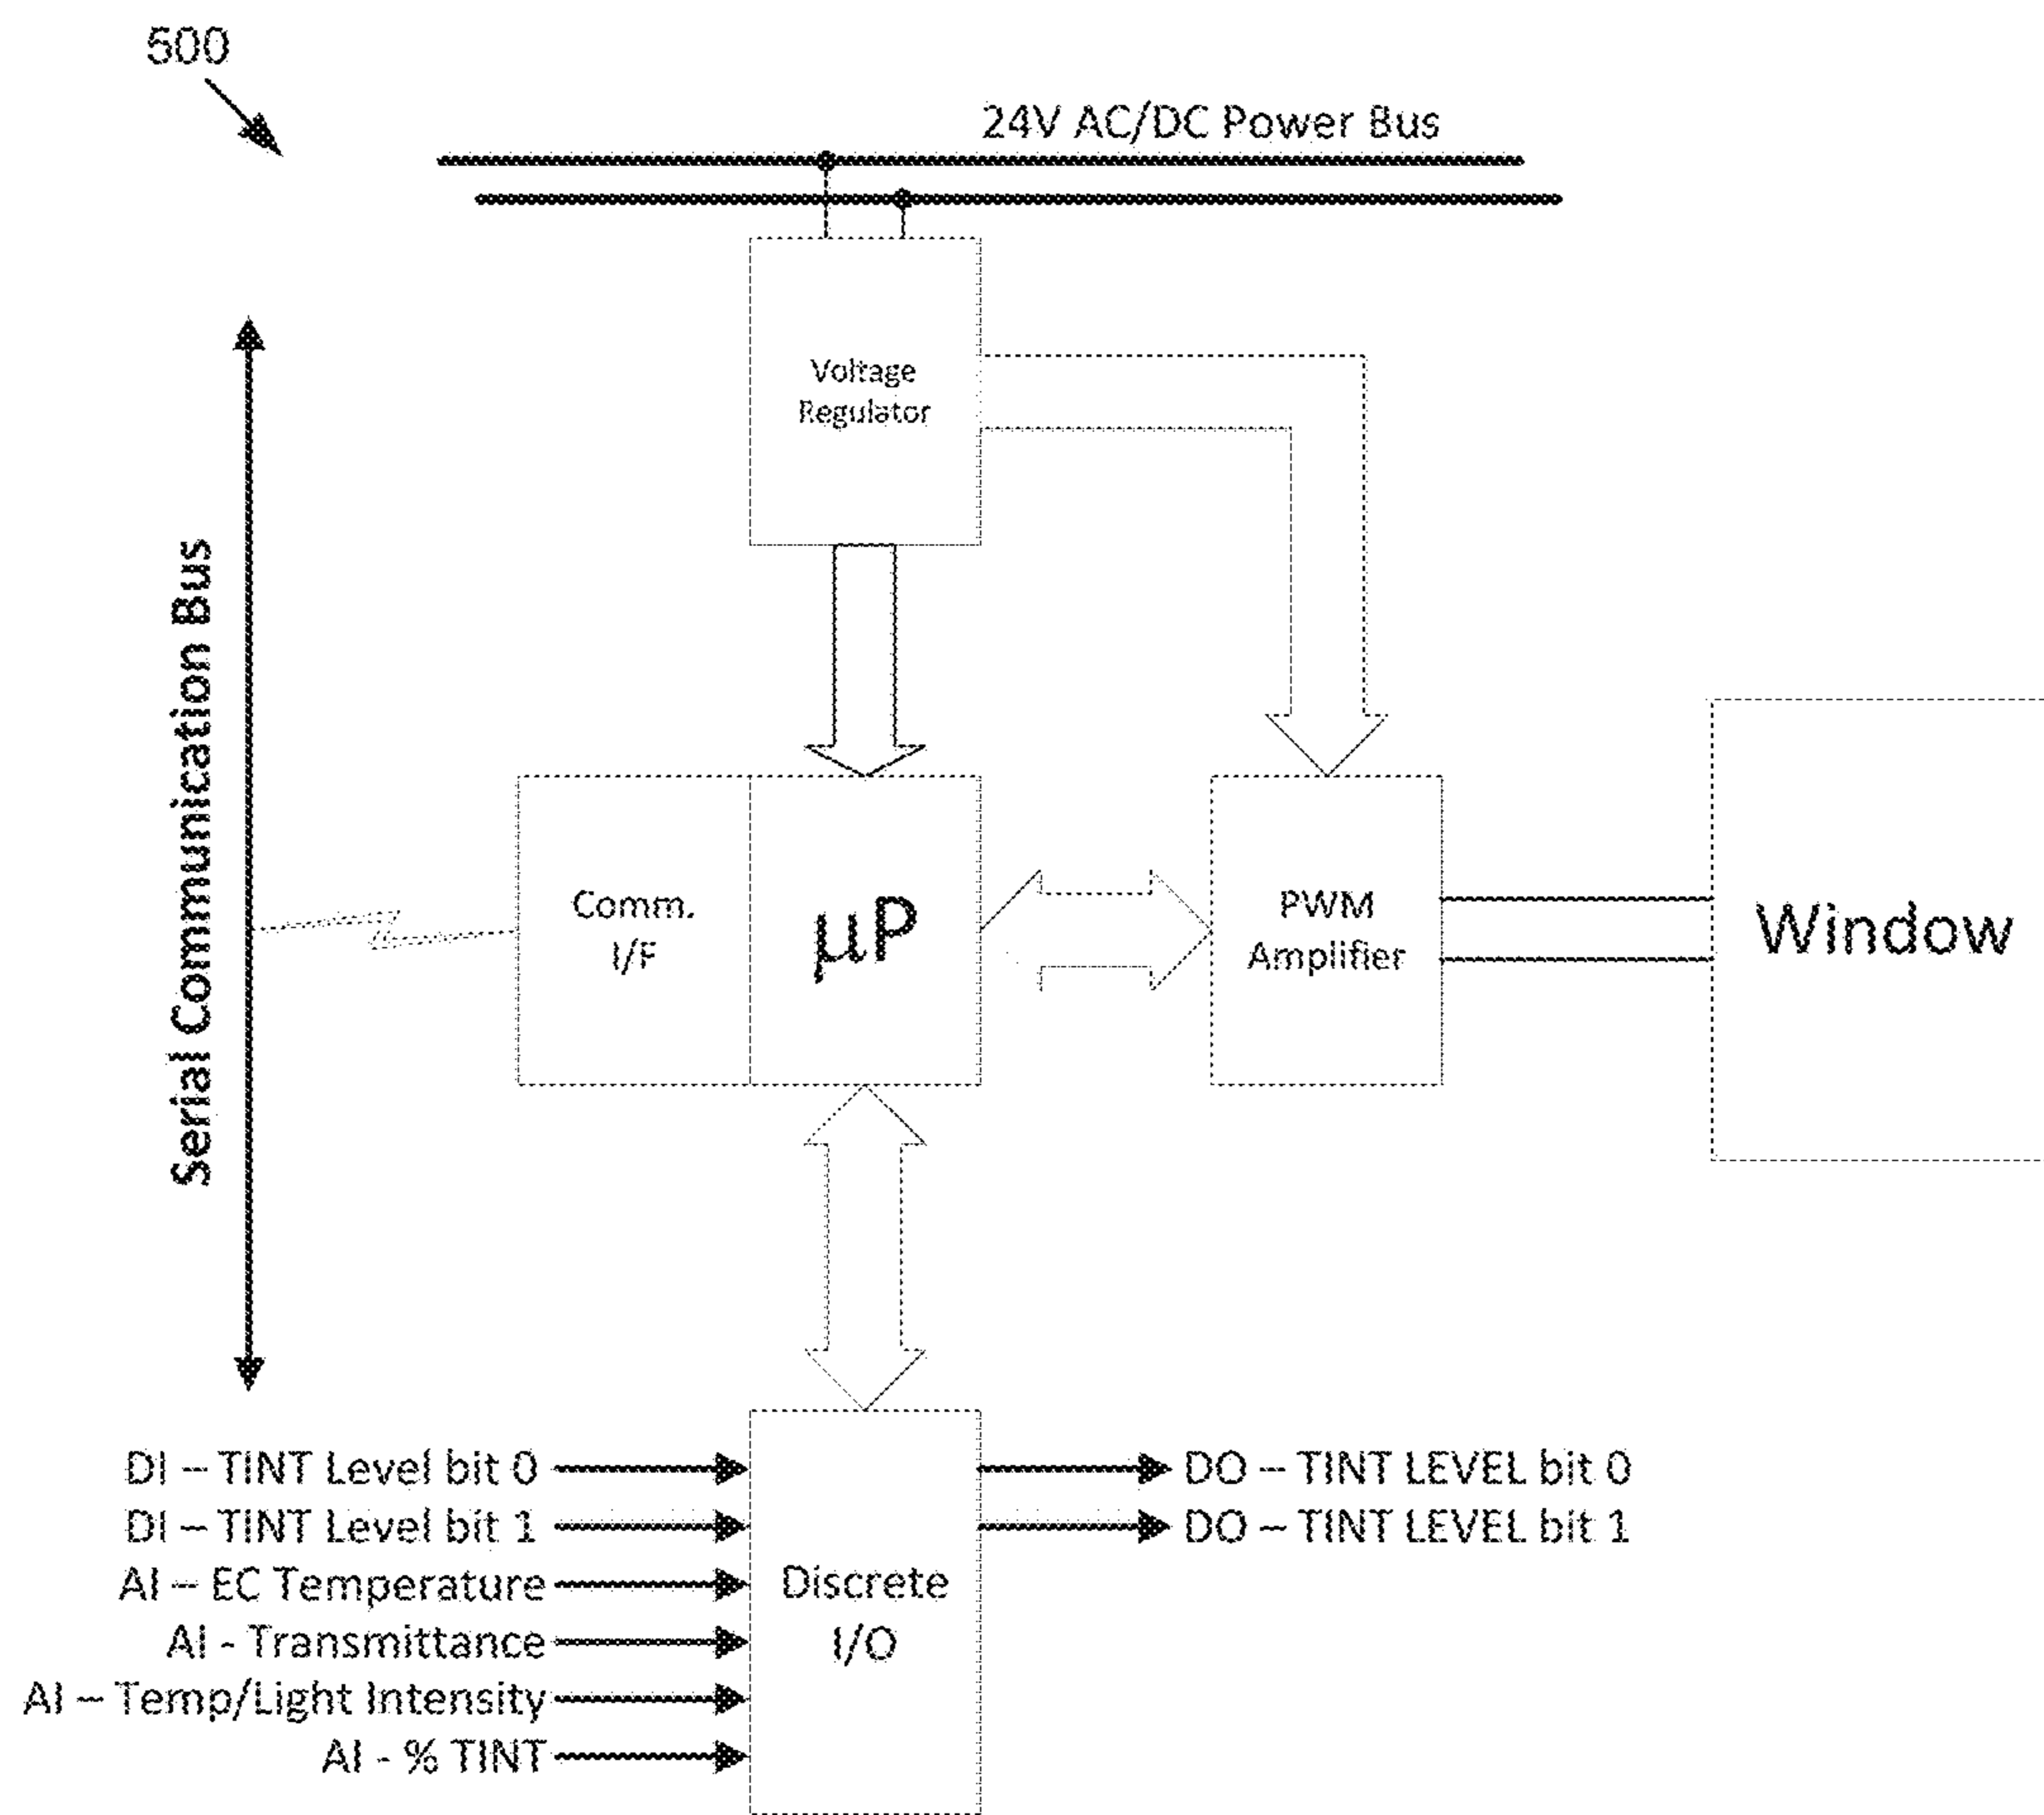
500

24V AC/DC Power Bus

Serial Communication Bus

Voltage Regulator

Comm. I/F

μP

PWM Amplifier

Window

DI – TINT Level bit 0
DI – TINT Level bit 1
AI – EC Temperature
AI - Transmittance
AI – Temp/Light Intensity
AI - % TINT

Discrete I/O

DO – TINT LEVEL bit 0
DO – TINT LEVEL bit 1